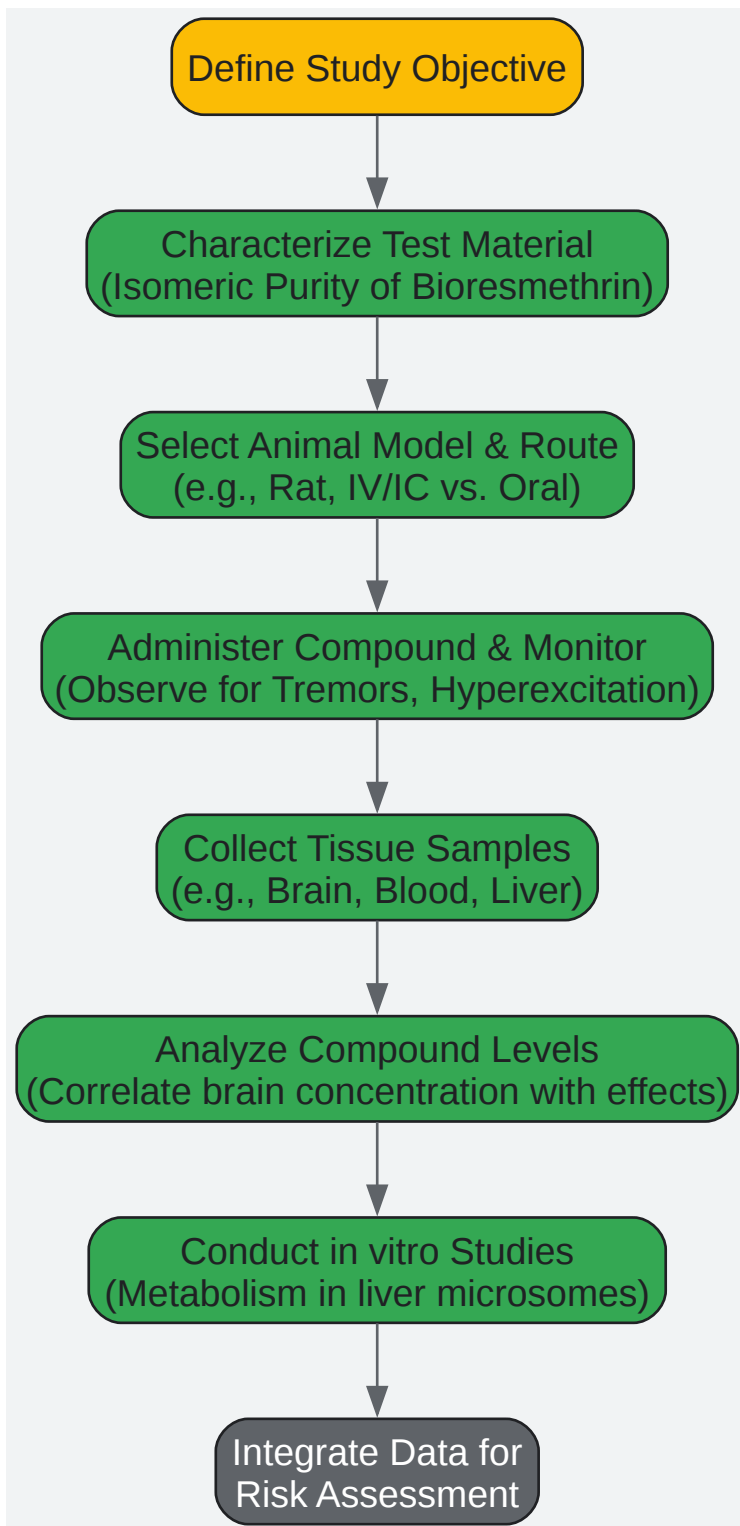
Define Study Objective

Characterize Test Material
(Isomeric Purity of Bioresmethrin)

Select Animal Model & Route
(e.g., Rat, IV/IC vs. Oral)

Administer Compound & Monitor
(Observe for Tremors, Hyperexcitation)

Collect Tissue Samples
(e.g., Brain, Blood, Liver)

Analyze Compound Levels
(Correlate brain concentration with effects)

Conduct in vitro Studies
(Metabolism in liver microsomes)

Integrate Data for
Risk Assessment